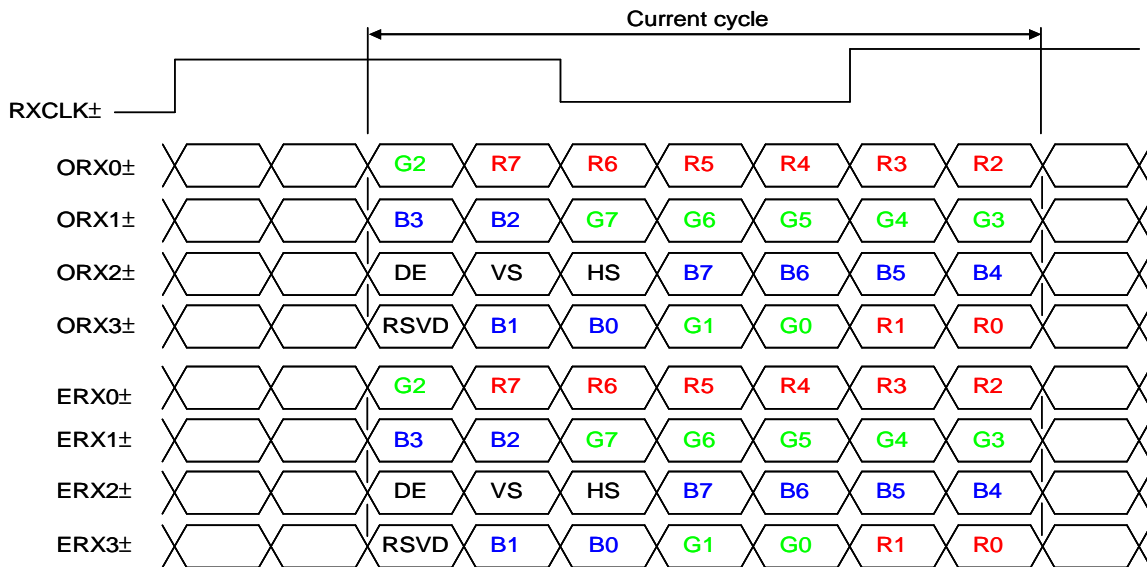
Current cycle

RXCLK±

ORX0± G2 R7 R6 R5 R4 R3 R2

ORX1± B3 B2 G7 G6 G5 G4 G3

ORX2± DE VS HS B7 B6 B5 B4

ORX3± RSVD B1 B0 G1 G0 R1 R0

ERX0± G2 R7 R6 R5 R4 R3 R2

ERX1± B3 B2 G7 G6 G5 G4 G3

ERX2± DE VS HS B7 B6 B5 B4

ERX3± RSVD B1 B0 G1 G0 R1 R0